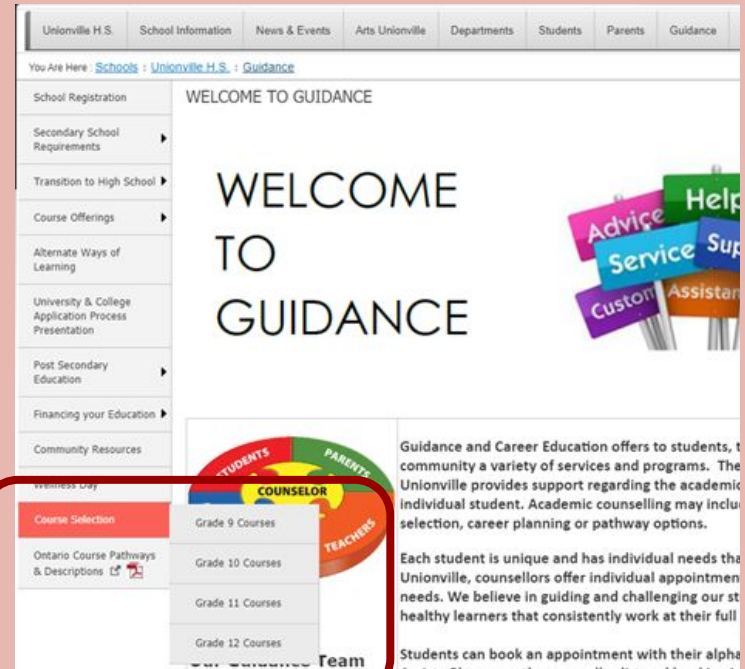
Unionville H.S. | School Information | News & Events | Arts Unionville | Departments | Students | Parents | Guidance

You Are Here : Schools : Unionville H.S. : Guidance

School Registration
Secondary School Requirements
Transition to High School
Course Offerings
Alternate Ways of Learning
University & College Application Process Presentation
Post Secondary Education
Financing your Education
Community Resources
Wellness Day
Course Selection
Ontario Course Pathways & Descriptions

Grade 9 Courses
Grade 10 Courses
Grade 11 Courses
Grade 12 Courses

WELCOME TO GUIDANCE

WELCOME TO GUIDANCE

Advice
Help
Service
Sup
Custom
Assistan

STUDENTS
PARENTS
COUNSELOR
TEACHERS

Our Guidance Team

Guidance and Career Education offers to students, t community a variety of services and programs. The Unionville provides support regarding the academic individual student. Academic counselling may inclu selection, career planning or pathway options.

Each student is unique and has individual needs tha Unionville, counsellors offer individual appointmen needs. We believe in guiding and challenging our st healthy learners that consistently work at their full

Students can book an appointment with their alpha